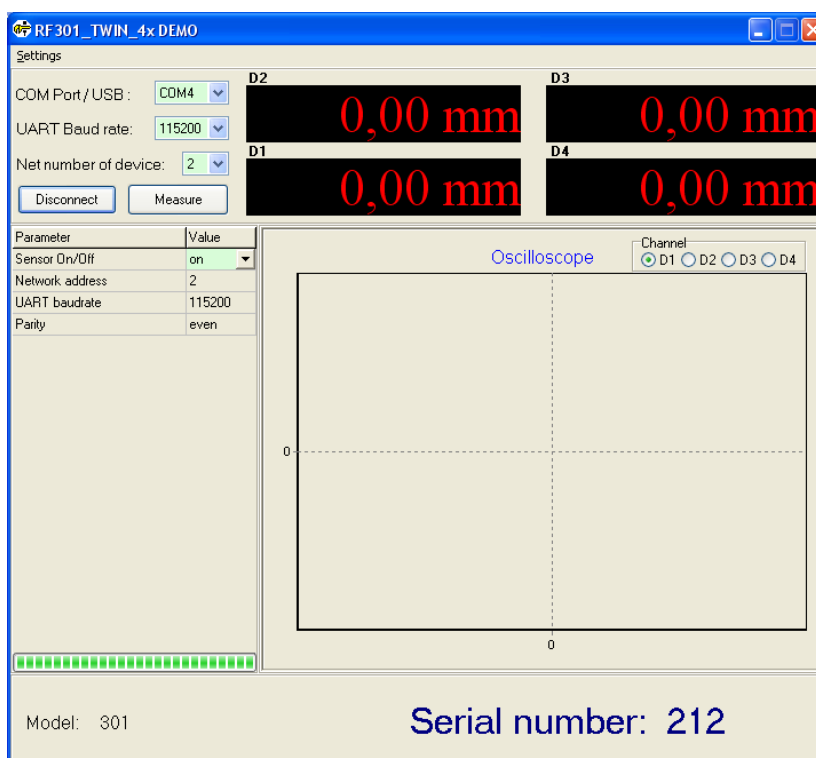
RF301_TWIN_4x DEMO

Settings

COM Port / USB : COM4

UART Baud rate: 115200

Net number of device: 2

Disconnect Measure

D2
0,00 mm

D3
0,00 mm

D1
0,00 mm

D4
0,00 mm

| Parameter | Value |
|---|---|
| Sensor On/Off | on |
| Network address | 2 |
| UART baudrate | 115200 |
| Parity | even |

Oscilloscope

Channel
D1 D2 D3 D4

0

0

Model: 301

Serial number: 212